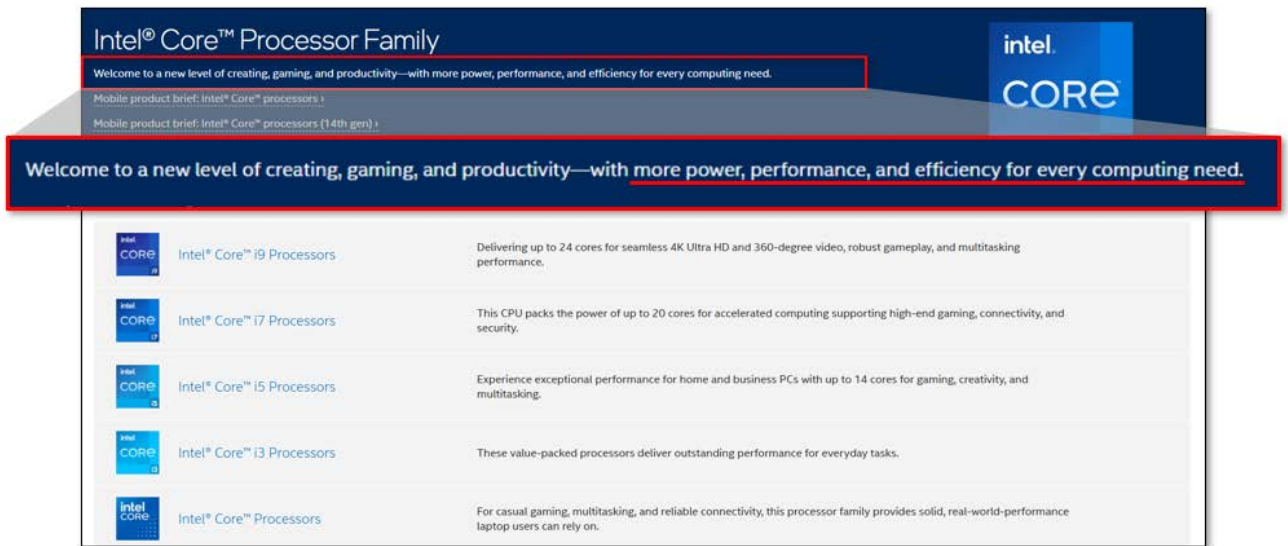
Intel® Core™ Processor Family

Welcome to a new level of creating, gaming, and productivity—with more power, performance, and efficiency for every computing need.

Mobile product brief: Intel® Core™ processors ›

Mobile product brief: Intel® Core™ processors (14th gen) ›

intel. CORE

Welcome to a new level of creating, gaming, and productivity—with more power, performance, and efficiency for every computing need.

| | | |
|---|---|---|
| intel CORE i9 | Intel® Core™ i9 Processors | Delivering up to 24 cores for seamless 4K Ultra HD and 360-degree video, robust gameplay, and multitasking performance. |
| intel CORE i7 | Intel® Core™ i7 Processors | This CPU packs the power of up to 20 cores for accelerated computing supporting high-end gaming, connectivity, and security. |
| intel CORE i5 | Intel® Core™ i5 Processors | Experience exceptional performance for home and business PCs with up to 14 cores for gaming, creativity, and multitasking. |
| intel CORE i3 | Intel® Core™ i3 Processors | These value-packed processors deliver outstanding performance for everyday tasks. |
| intel CORE | Intel® Core™ Processors | For casual gaming, multitasking, and reliable connectivity, this processor family provides solid, real-world-performance laptop users can rely on. |